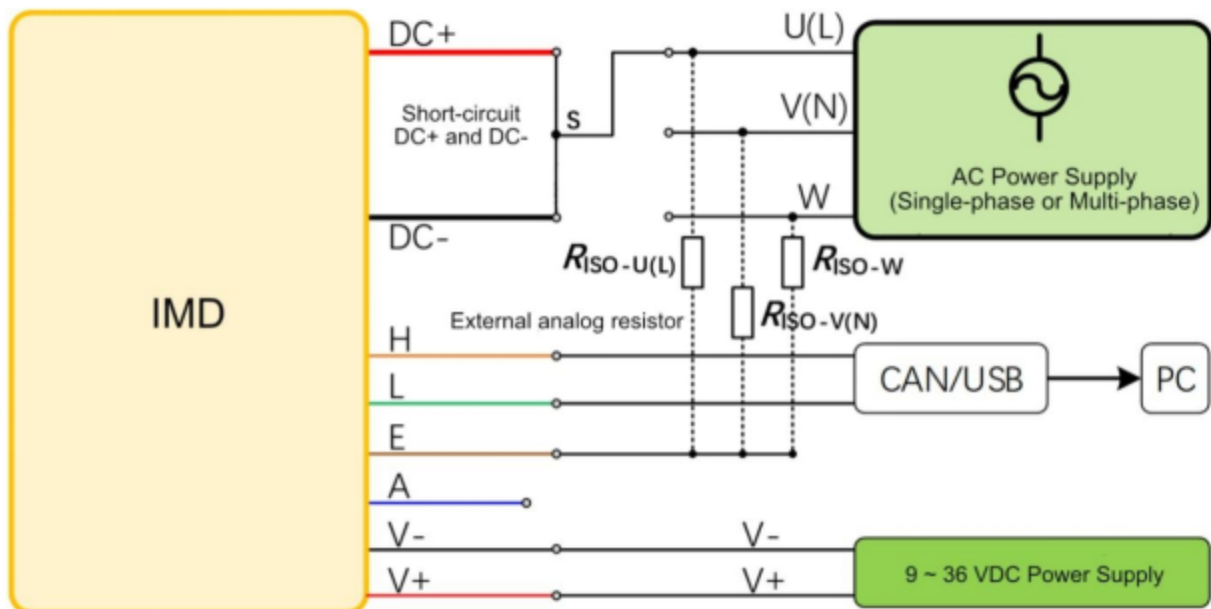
IMD

DC+

Short-circuit DC+ and DC-

S

DC-

U(L)

V(N)

W

AC Power Supply (Single-phase or Multi-phase)

$R_{ISO-U(L)}$

$R_{ISO-W}$

$R_{ISO-V(N)}$

External analog resistor

H

L

E

A

V-

V+

CAN/USB

PC

V-

V+

9 ~ 36 VDC Power Supply